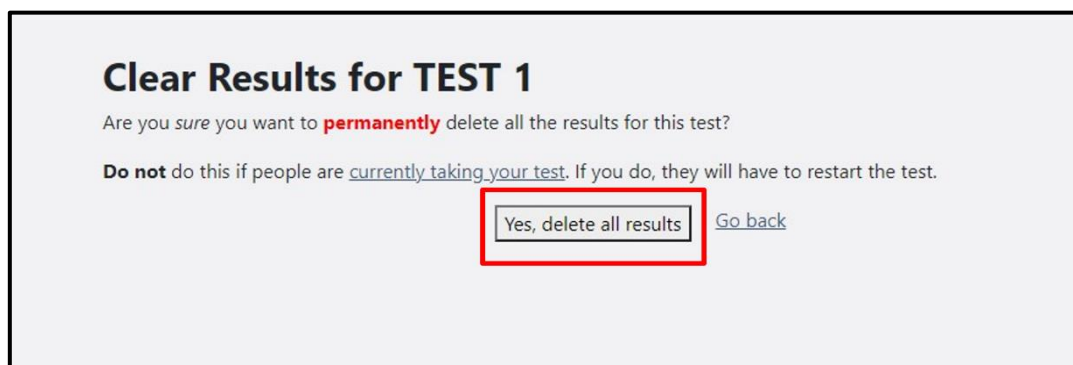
Clear Results for TEST 1

Are you sure you want to permanently delete all the results for this test?

Do not do this if people are currently taking your test. If you do, they will have to restart the test.

Yes, delete all results

Go back